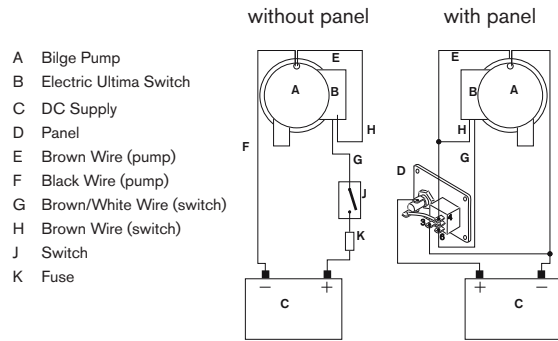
without panel

with panel

A Bilge Pump
B Electric Ultima Switch
C DC Supply
D Panel
E Brown Wire (pump)
F Black Wire (pump)
G Brown/White Wire (switch)
H Brown Wire (switch)
J Switch
K Fuse

E
A
B
F
H
G
J
K
−
+
C

E
B
A
H
G
D
4
3
6
+
−
C